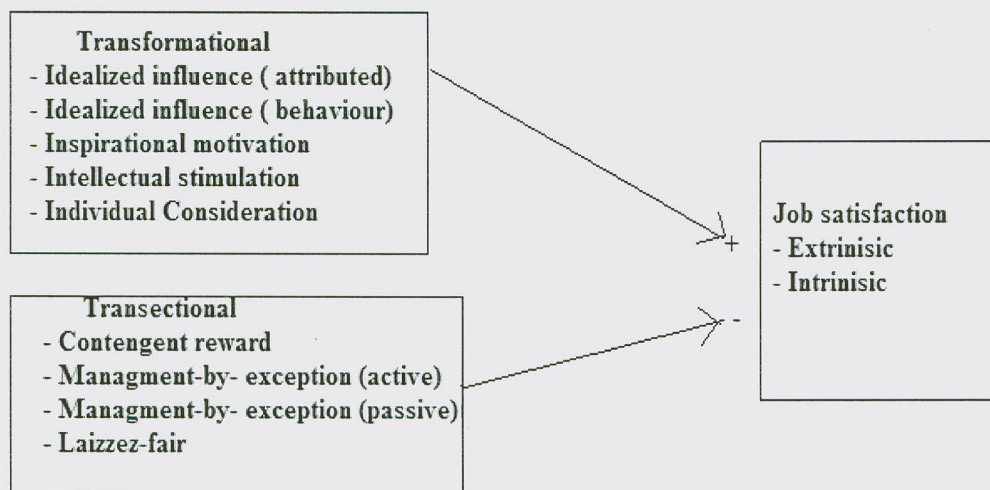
Transformational
- Idealized influence ( attributed)
- Idealized influence ( behaviour)
- Inspirational motivation
- Intellectual stimulation
- Individual Consideration

Transectional
- Contengent reward
- Managment-by- exception (active)
- Managment-by- exception (passive)
- Laizzez-fair

+

-

Job satisfaction
- Extrinisic
- Intrinisic